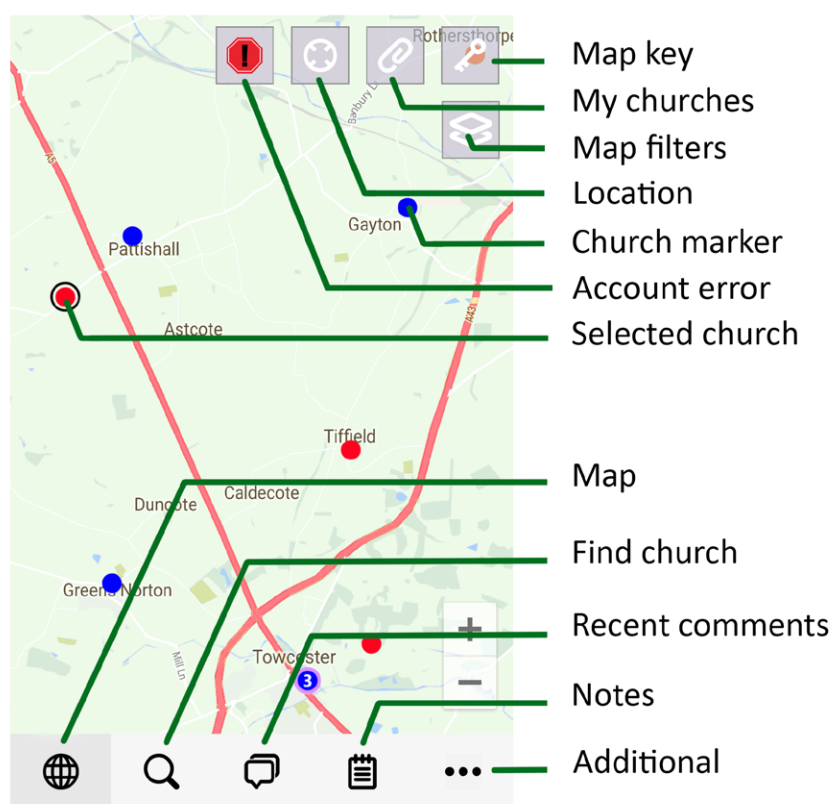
Rothersthorpe
Banbury Ln
A5
Gayton
Pattishall
Astcote
A43
Tiffield
Duncote
Caldecote
Greens Norton
Mill Ln
Towcester
3
+
−

Map key
My churches
Map filters
Location
Church marker
Account error
Selected church
Map
Find church
Recent comments
Notes
Additional